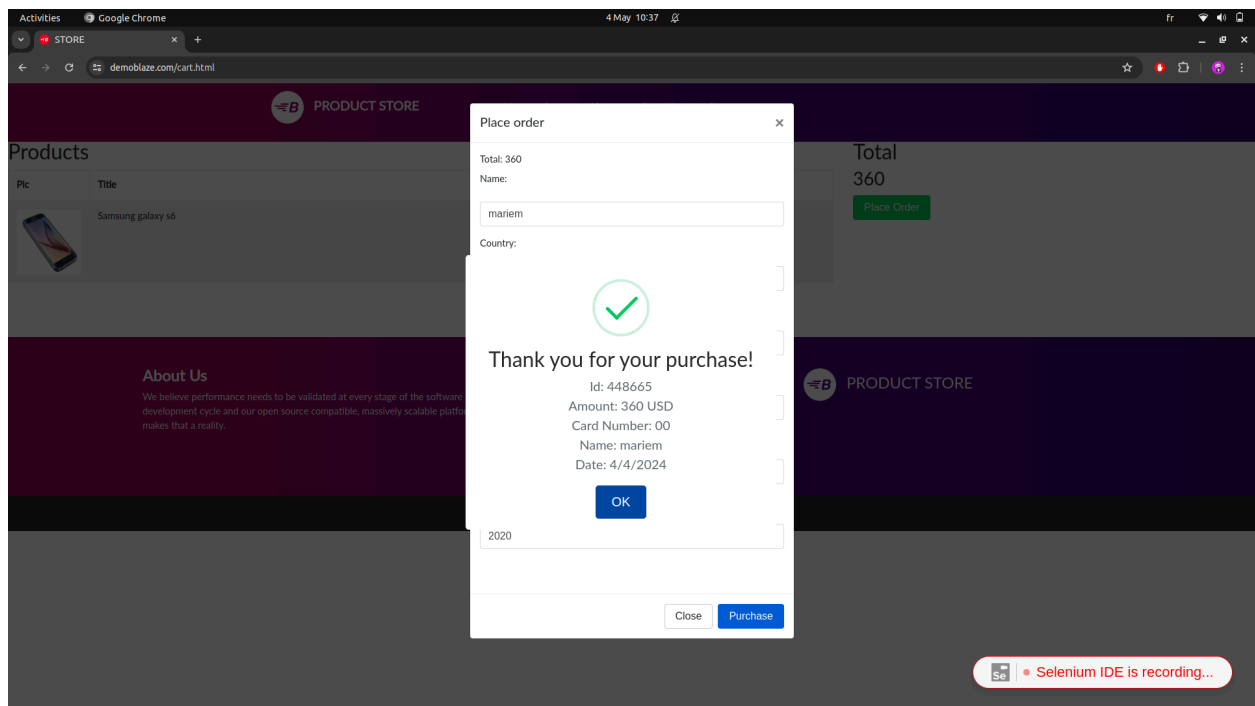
Activities Google Chrome 4 May 10:37 fr

STORE × +

demoblaze.com/cart.html

PRODUCT STORE

Products

| Pic | Title |
|---|---|
| | Samsung galaxy s6 |

Total
360
Place Order

Place order ×

Total: 360
Name:
mariem
Country:

Thank you for your purchase!
Id: 448665
Amount: 360 USD
Card Number: 00
Name: mariem
Date: 4/4/2024
OK

2020

Close Purchase

About Us
We believe performance needs to be validated at every stage of the software development cycle and our open source compatible, massively scalable platfo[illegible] makes that a reality.

PRODUCT STORE

Selenium IDE is recording...